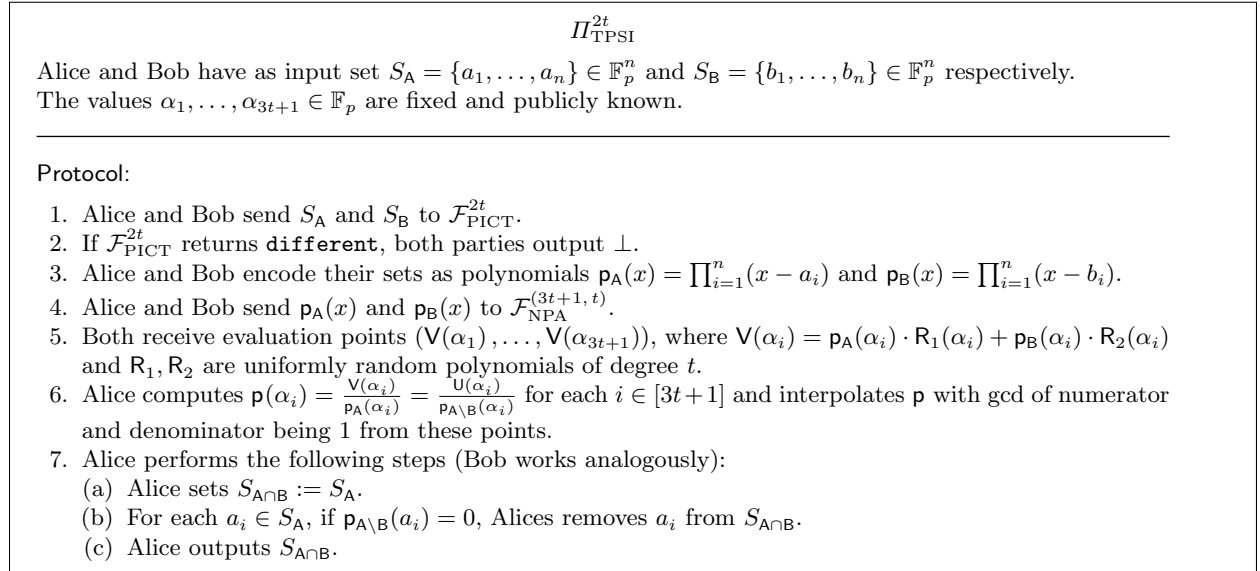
$\Pi_{\mathrm{TPSI}}^{2t}$

Alice and Bob have as input set $S_{\mathsf{A}} = \{a_1, \ldots, a_n\} \in \mathbb{F}_p^n$ and $S_{\mathsf{B}} = \{b_1, \ldots, b_n\} \in \mathbb{F}_p^n$ respectively. The values $\alpha_1, \ldots, \alpha_{3t+1} \in \mathbb{F}_p$ are fixed and publicly known.

Protocol:

1. Alice and Bob send $S_{\mathsf{A}}$ and $S_{\mathsf{B}}$ to $\mathcal{F}_{\mathrm{PICT}}^{2t}$.
2. If $\mathcal{F}_{\mathrm{PICT}}^{2t}$ returns different, both parties output $\perp$.
3. Alice and Bob encode their sets as polynomials $\mathsf{p}_{\mathsf{A}}(x) = \prod_{i=1}^{n}(x - a_i)$ and $\mathsf{p}_{\mathsf{B}}(x) = \prod_{i=1}^{n}(x - b_i)$.
4. Alice and Bob send $\mathsf{p}_{\mathsf{A}}(x)$ and $\mathsf{p}_{\mathsf{B}}(x)$ to $\mathcal{F}_{\mathrm{NPA}}^{(3t+1,\,t)}$.
5. Both receive evaluation points $(\mathsf{V}(\alpha_1), \ldots, \mathsf{V}(\alpha_{3t+1}))$, where $\mathsf{V}(\alpha_i) = \mathsf{p}_{\mathsf{A}}(\alpha_i) \cdot \mathsf{R}_1(\alpha_i) + \mathsf{p}_{\mathsf{B}}(\alpha_i) \cdot \mathsf{R}_2(\alpha_i)$ and $\mathsf{R}_1, \mathsf{R}_2$ are uniformly random polynomials of degree $t$.
6. Alice computes $\mathsf{p}(\alpha_i) = \frac{\mathsf{V}(\alpha_i)}{\mathsf{p}_{\mathsf{A}}(\alpha_i)} = \frac{\mathsf{U}(\alpha_i)}{\mathsf{p}_{\mathsf{A}\setminus\mathsf{B}}(\alpha_i)}$ for each $i \in [3t+1]$ and interpolates $\mathsf{p}$ with gcd of numerator and denominator being 1 from these points.
7. Alice performs the following steps (Bob works analogously):
(a) Alice sets $S_{\mathsf{A}\cap\mathsf{B}} := S_{\mathsf{A}}$.
(b) For each $a_i \in S_{\mathsf{A}}$, if $\mathsf{p}_{\mathsf{A}\setminus\mathsf{B}}(a_i) = 0$, Alices removes $a_i$ from $S_{\mathsf{A}\cap\mathsf{B}}$.
(c) Alice outputs $S_{\mathsf{A}\cap\mathsf{B}}$.